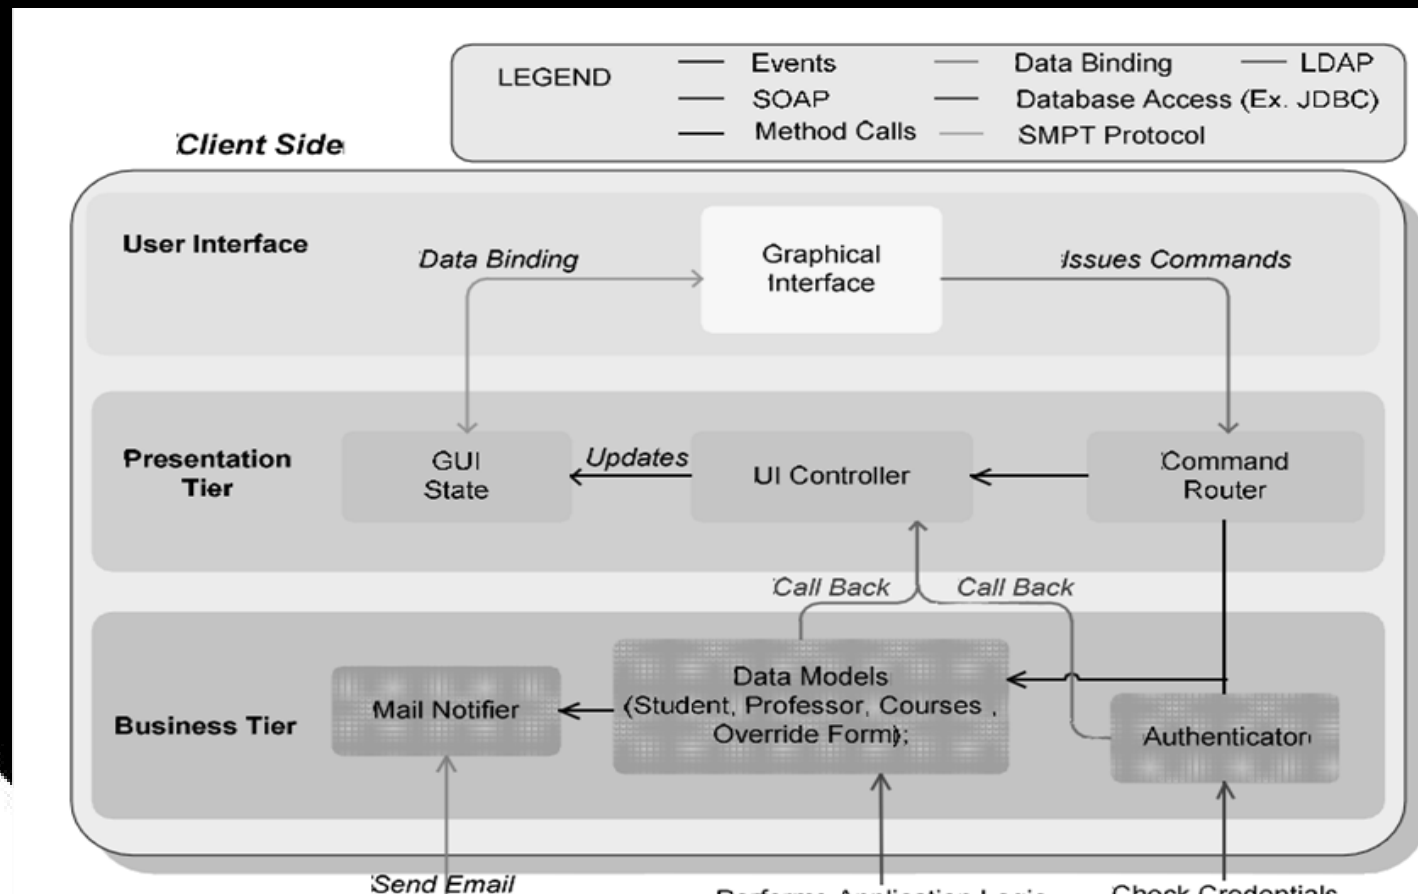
LEGEND
Events
SOAP
Method Calls
Data Binding
Database Access (Ex. JDBC)
SMPT Protocol
LDAP

Client Side

User Interface
Data Binding
Graphical Interface
Issues Commands

Presentation Tier
GUI State
Updates
UI Controller
Command Router

Call Back
Call Back

Business Tier
Mail Notifier
Data Models (Student, Professor, Courses , Override Form);
Authenticator

Send Email
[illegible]
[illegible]